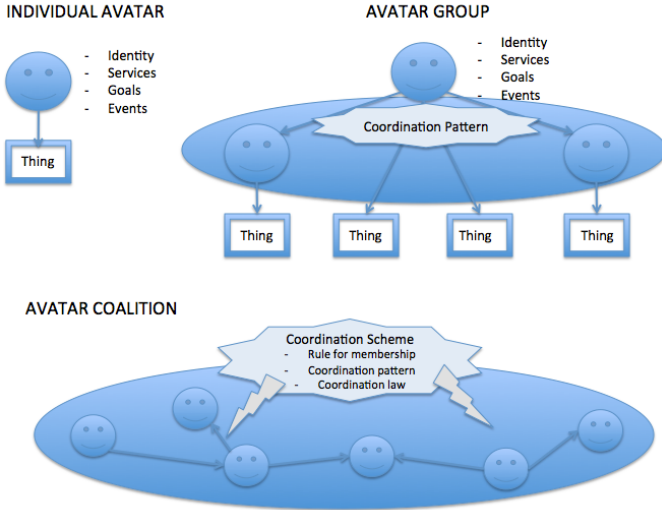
INDIVIDUAL AVATAR

- Identity
- Services
- Goals
- Events

Thing

AVATAR GROUP

- Identity
- Services
- Goals
- Events

Coordination Pattern

Thing

Thing

Thing

Thing

AVATAR COALITION

Coordination Scheme
- Rule for membership
- Coordination pattern
- Coordination law